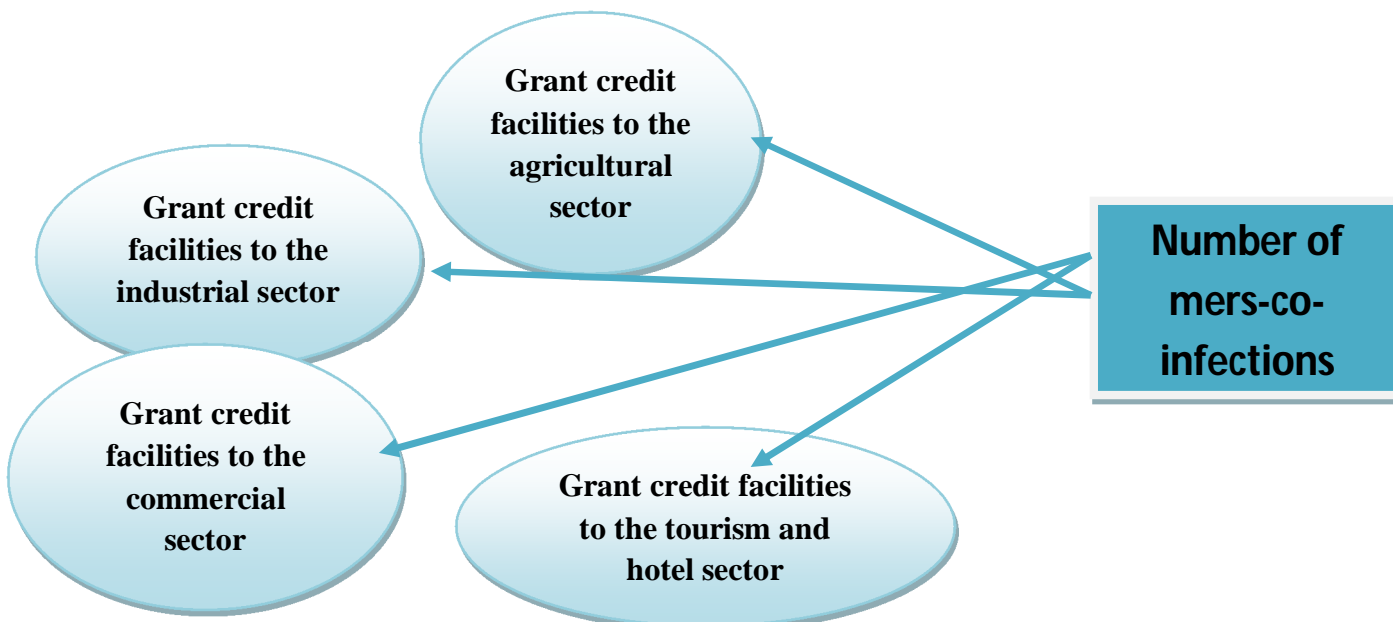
Grant credit facilities to the agricultural sector

Grant credit facilities to the industrial sector

Number of mers-co-infections

Grant credit facilities to the commercial sector

Grant credit facilities to the tourism and hotel sector